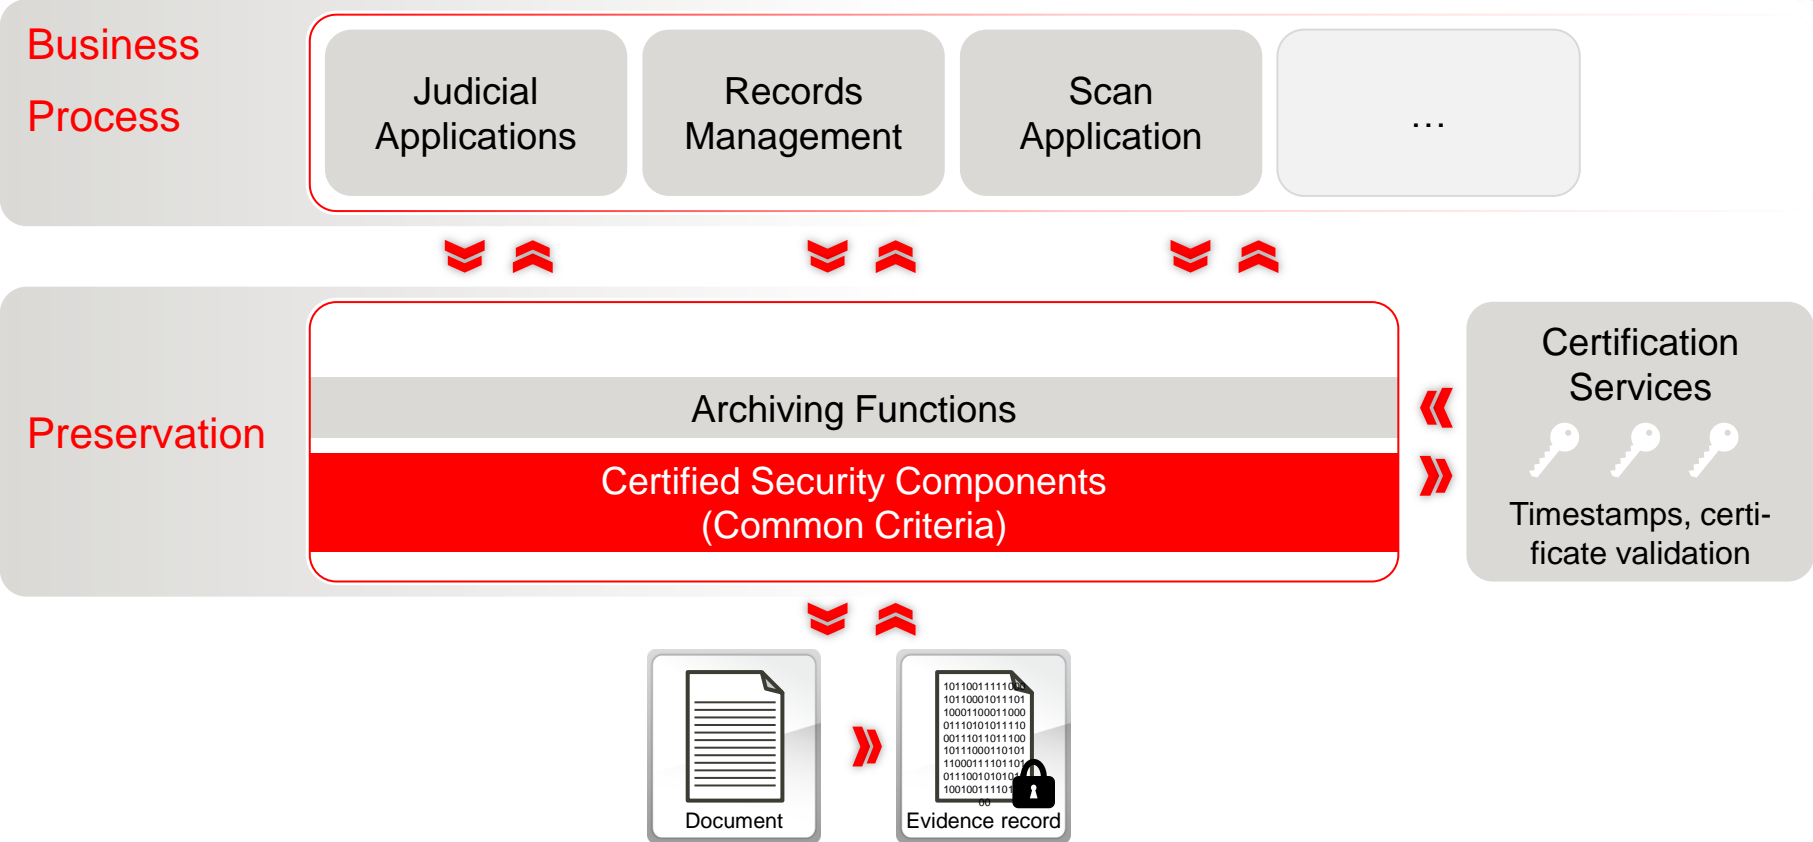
Business Process

Judicial Applications

Records Management

Scan Application

…

Preservation

Archiving Functions

Certified Security Components (Common Criteria)

Certification Services

Timestamps, certificate validation

Document

Evidence record